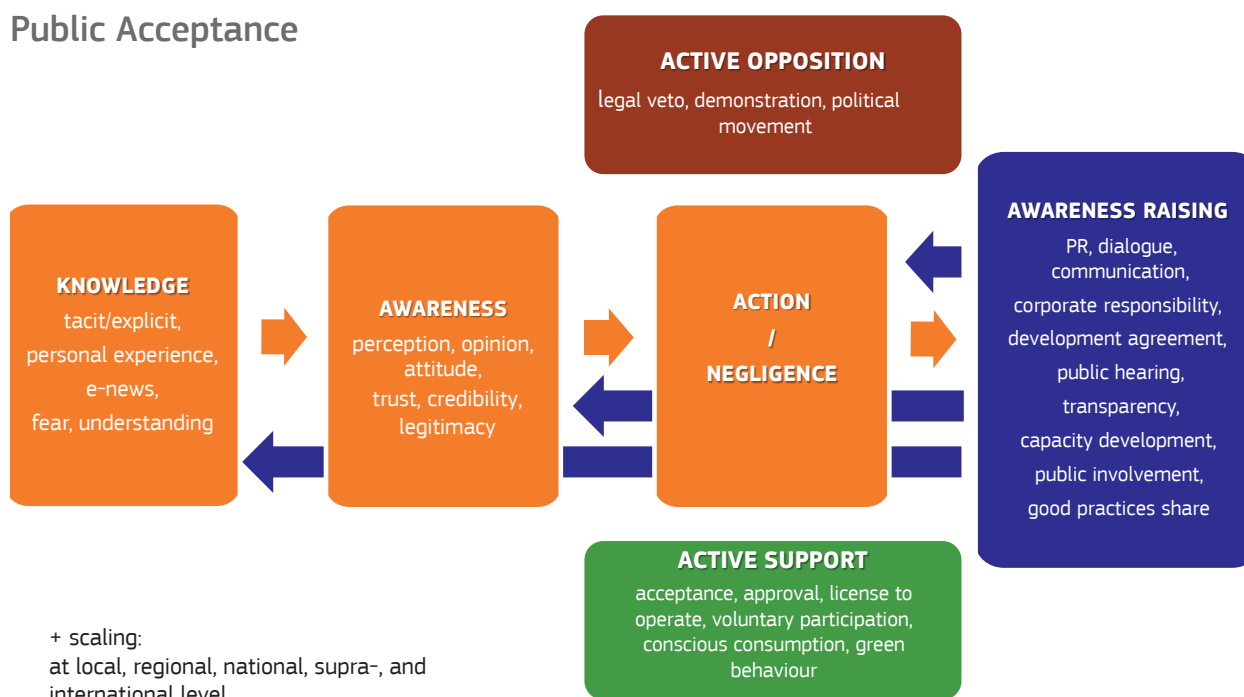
Public Acceptance

ACTIVE OPPOSITION
legal veto, demonstration, political movement

KNOWLEDGE
tacit/explicit, personal experience, e-news, fear, understanding

AWARENESS
perception, opinion, attitude, trust, credibility, legitimacy

ACTION / NEGLIGENCE

AWARENESS RAISING
PR, dialogue, communication, corporate responsibility, development agreement, public hearing, transparency, capacity development, public involvement, good practices share

ACTIVE SUPPORT
acceptance, approval, license to operate, voluntary participation, conscious consumption, green behaviour

+ scaling:
at local, regional, national, supra-, and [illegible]